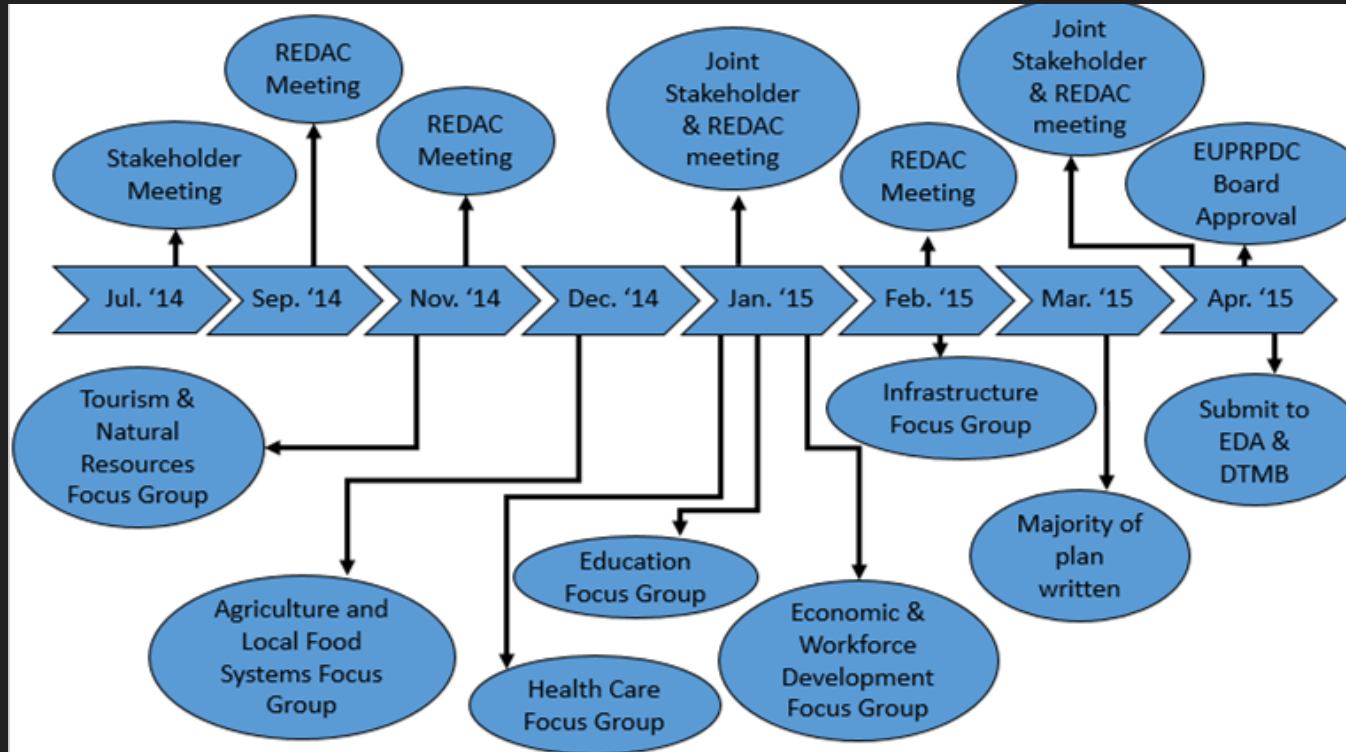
REDAC Meeting

Stakeholder Meeting

REDAC Meeting

Joint Stakeholder & REDAC meeting

REDAC Meeting

Joint Stakeholder & REDAC meeting

EUPRPDC Board Approval

Jul. '14

Sep. '14

Nov. '14

Dec. '14

Jan. '15

Feb. '15

Mar. '15

Apr. '15

Tourism & Natural Resources Focus Group

Infrastructure Focus Group

Submit to EDA & DTMB

Majority of plan written

Education Focus Group

Agriculture and Local Food Systems Focus Group

Economic & Workforce Development Focus Group

Health Care Focus Group